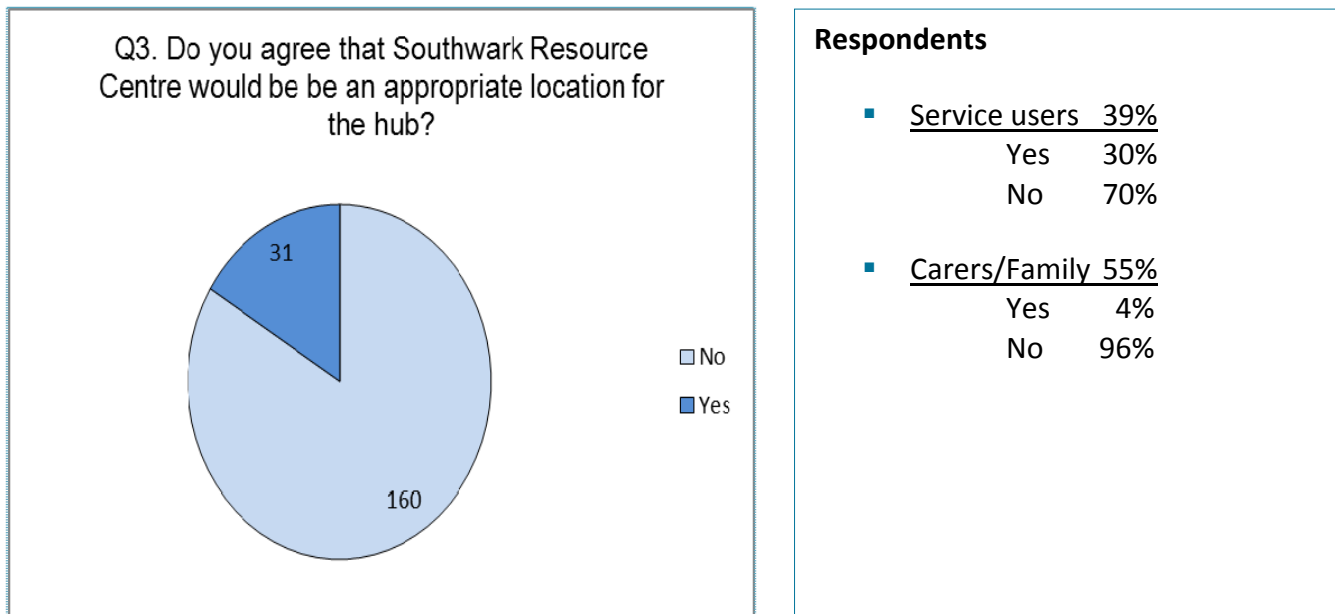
Q3. Do you agree that Southwark Resource Centre would be be an appropriate location for the hub?

31

160

No
Yes

**Respondents**

- Service users 39%
  Yes 30%
  No 70%
- Carers/Family 55%
  Yes 4%
  No 96%